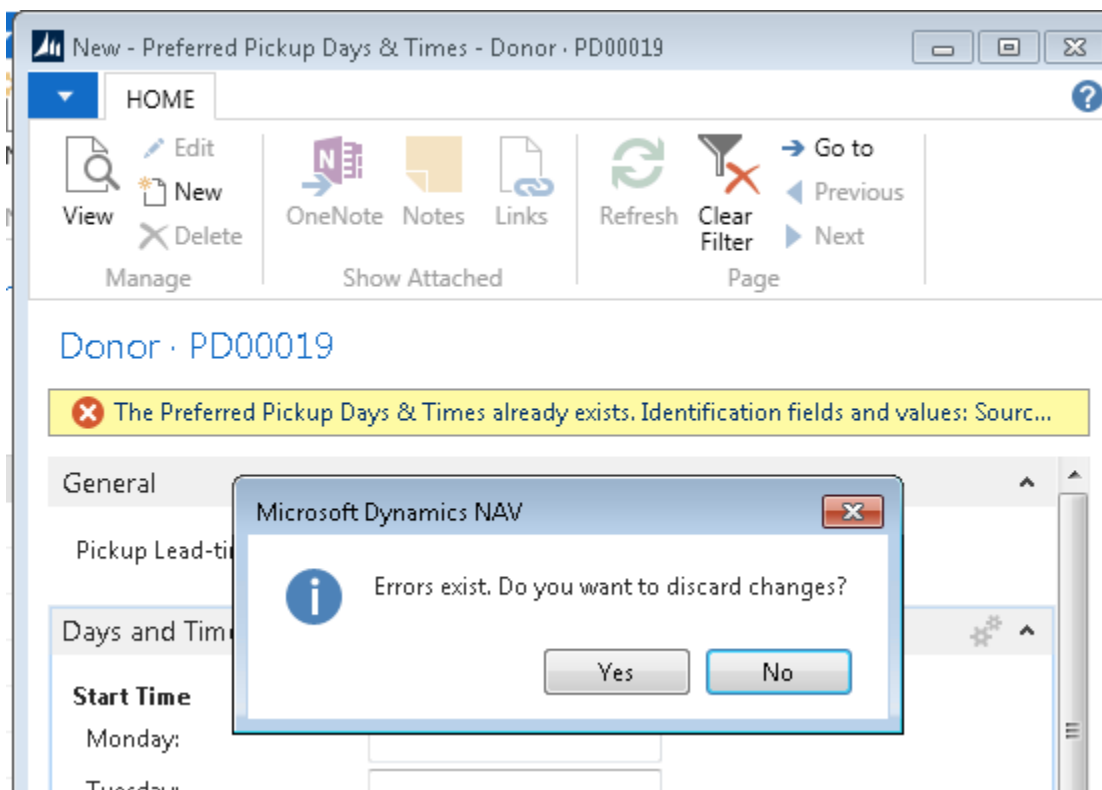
New - Preferred Pickup Days & Times - Donor · PD00019

HOME

View
Edit
New
Delete
Manage

OneNote
Notes
Links
Show Attached

Refresh
Clear Filter
Go to
Previous
Next
Page

Donor · PD00019

The Preferred Pickup Days & Times already exists. Identification fields and values: Sourc...

General

Pickup Lead-ti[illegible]

Days and Tim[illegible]

Start Time
Monday:
Tuesday:

Microsoft Dynamics NAV

Errors exist. Do you want to discard changes?

Yes
No